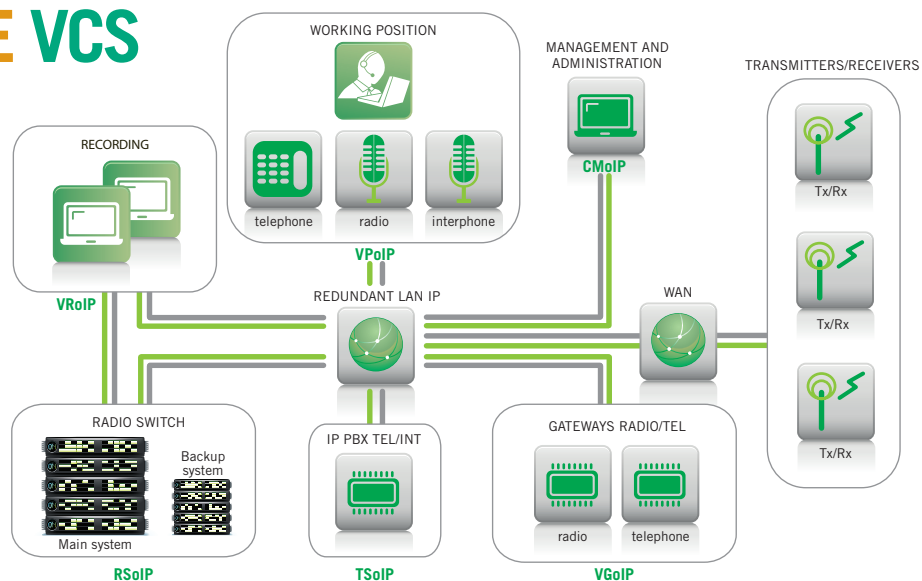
E VCS

WORKING POSITION

telephone

radio

interphone

VPoIP

MANAGEMENT AND ADMINISTRATION

CMoIP

TRANSMITTERS/RECEIVERS

Tx/Rx

Tx/Rx

Tx/Rx

RECORDING

VRoIP

REDUNDANT LAN IP

WAN

RADIO SWITCH

Backup system

Main system

RSoIP

IP PBX TEL/INT

TSoIP

GATEWAYS RADIO/TEL

radio

telephone

VGoIP